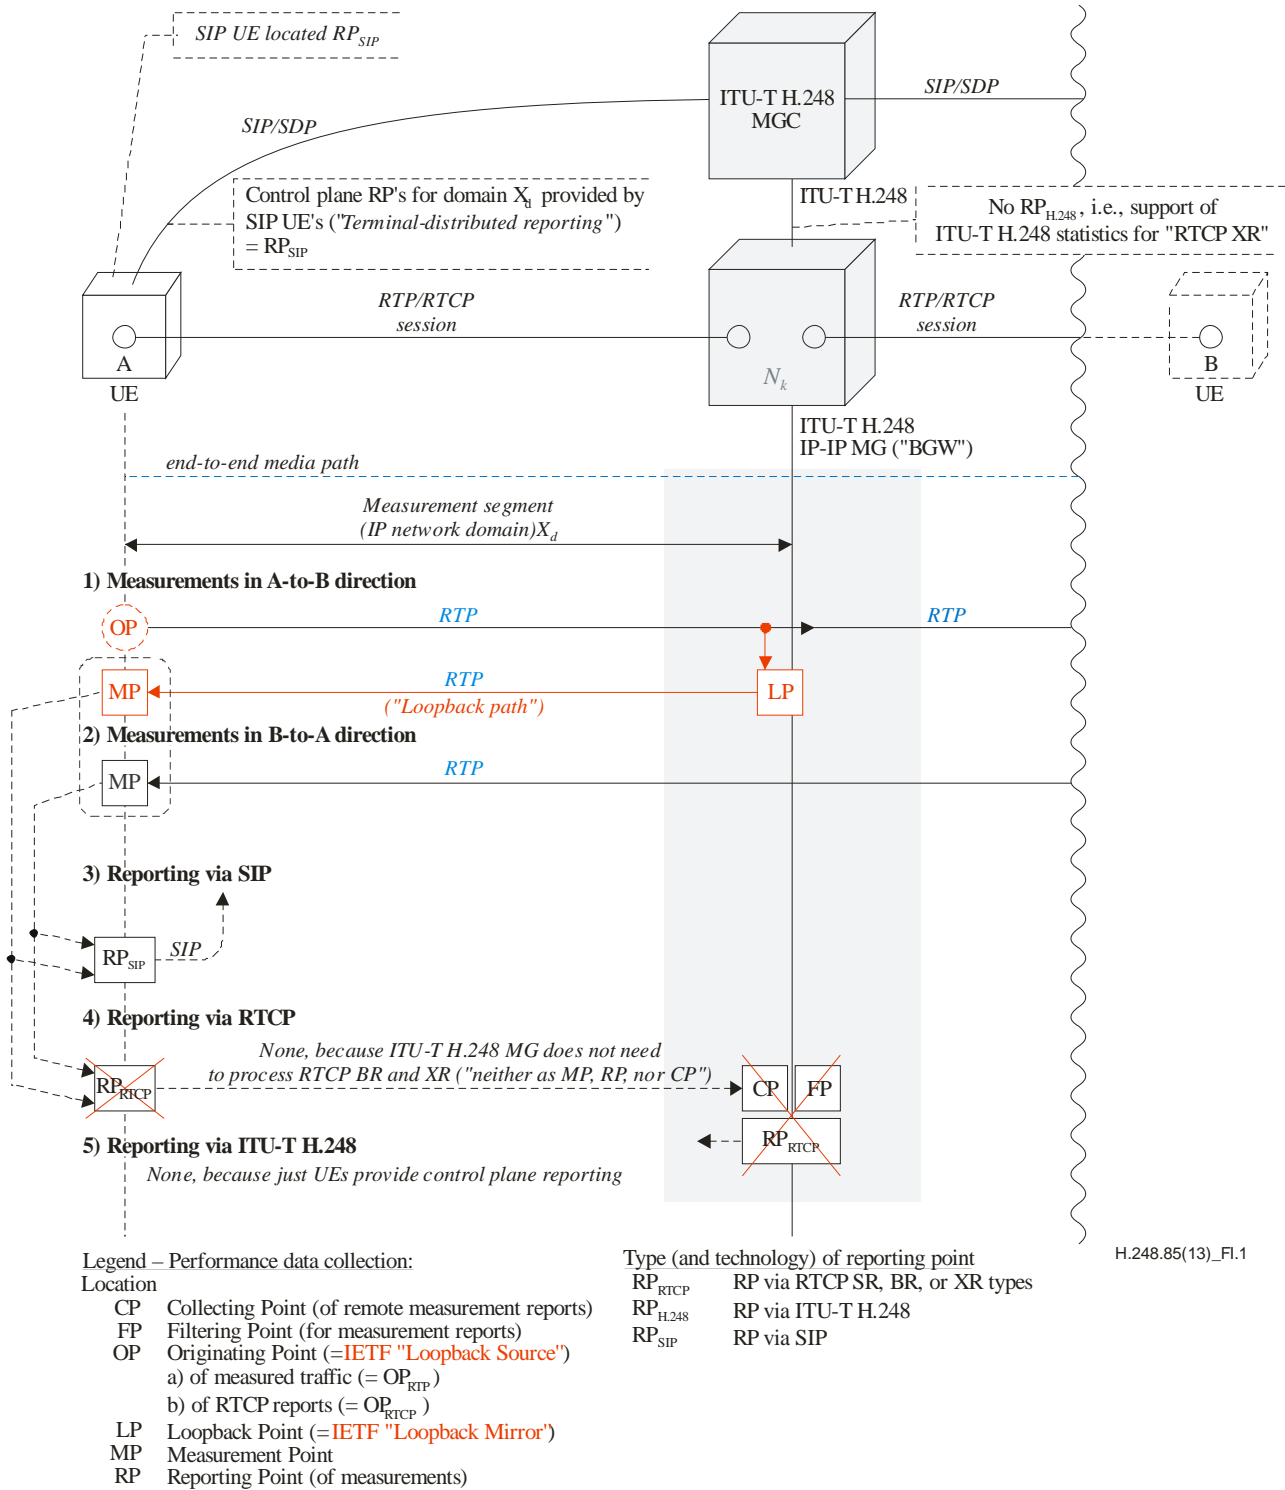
SIP UE located $RP_{SIP}$

ITU-T H.248 MGC

SIP/SDP

SIP/SDP

Control plane RP's for domain $X_d$ provided by SIP UE's ("Terminal-distributed reporting") = $RP_{SIP}$

ITU-T H.248

No $RP_{H.248}$, i.e., support of ITU-T H.248 statistics for "RTCP XR"

RTP/RTCP session

RTP/RTCP session

A
UE

$N_k$

B
UE

ITU-T H.248
IP-IP MG ("BGW")

end-to-end media path

Measurement segment (IP network domain)$X_d$

1) Measurements in A-to-B direction

OP

RTP

RTP

MP

RTP
("Loopback path")

LP

2) Measurements in B-to-A direction

MP

RTP

3) Reporting via SIP

$RP_{SIP}$

SIP

4) Reporting via RTCP

None, because ITU-T H.248 MG does not need to process RTCP BR and XR ("neither as MP, RP, nor CP")

$RP_{RTCP}$

CP

FP

$RP_{RTCP}$

5) Reporting via ITU-T H.248

None, because just UEs provide control plane reporting

H.248.85(13)_F1.1

Legend – Performance data collection:
Location
CP Collecting Point (of remote measurement reports)
FP Filtering Point (for measurement reports)
OP Originating Point (=IETF "Loopback Source")
a) of measured traffic (= $OP_{RTP}$)
b) of RTCP reports (= $OP_{RTCP}$ )
LP Loopback Point (=IETF "Loopback Mirror")
MP Measurement Point
RP Reporting Point (of measurements)

Type (and technology) of reporting point
$RP_{RTCP}$ RP via RTCP SR, BR, or XR types
$RP_{H.248}$ RP via ITU-T H.248
$RP_{SIP}$ RP via SIP